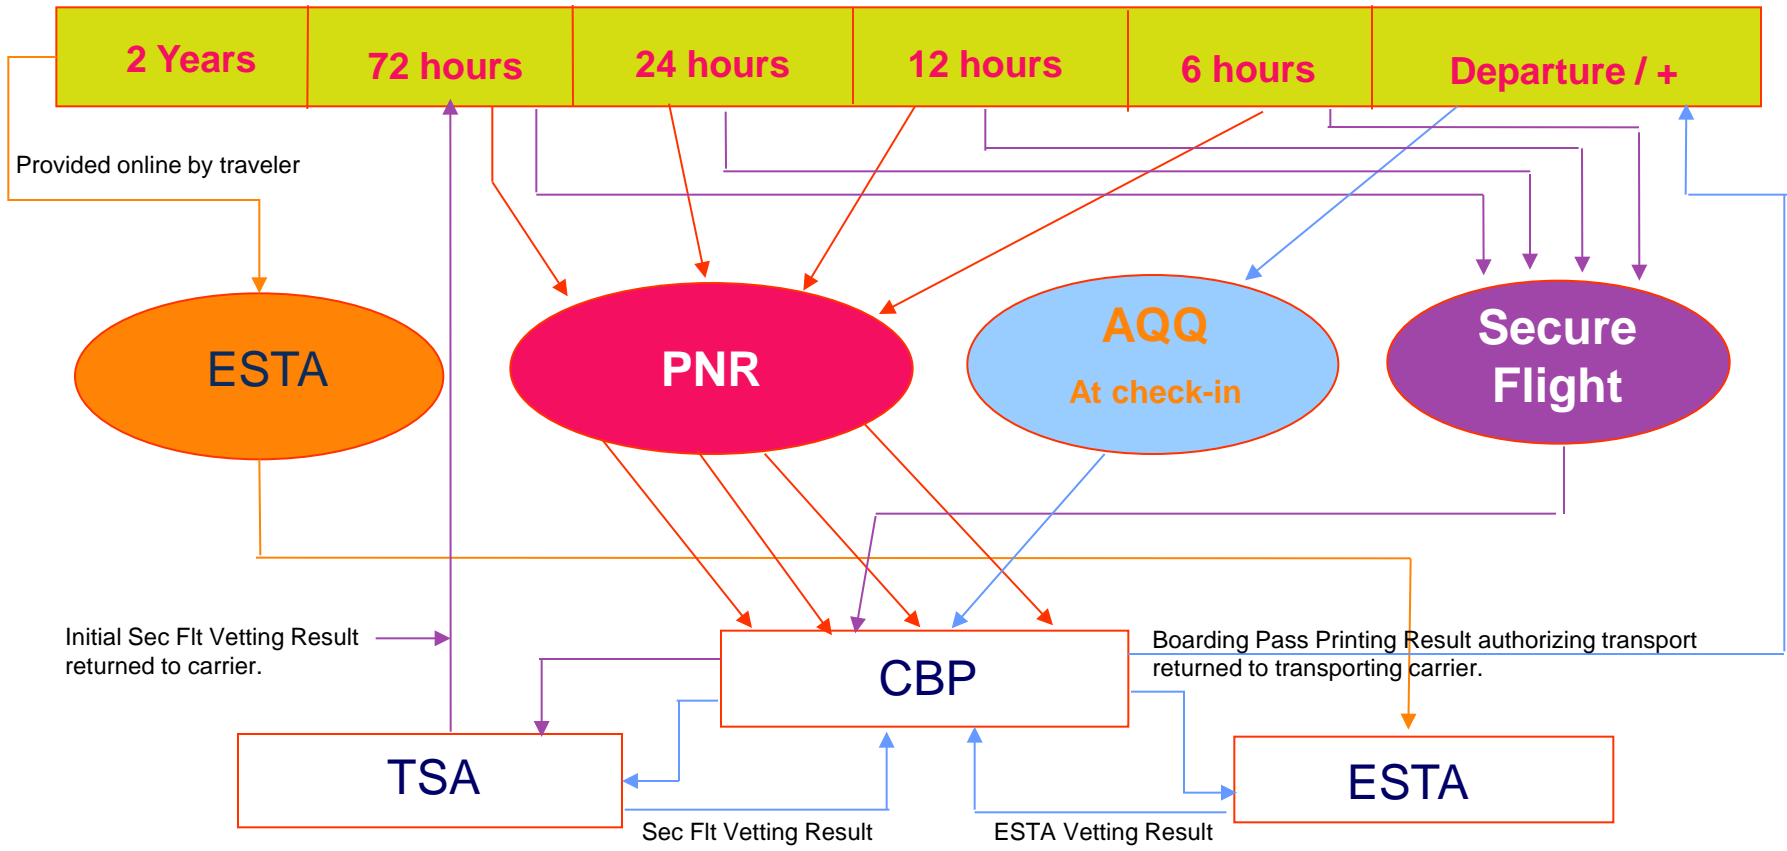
| 2 Years | 72 hours | 24 hours | 12 hours | 6 hours | Departure / + |
|---|---|---|---|---|---|

Provided online by traveler

ESTA

PNR

AQQ

At check-in

Secure Flight

Initial Sec Flt Vetting Result returned to carrier.

CBP

Boarding Pass Printing Result authorizing transport returned to transporting carrier.

TSA

ESTA

Sec Flt Vetting Result

ESTA Vetting Result